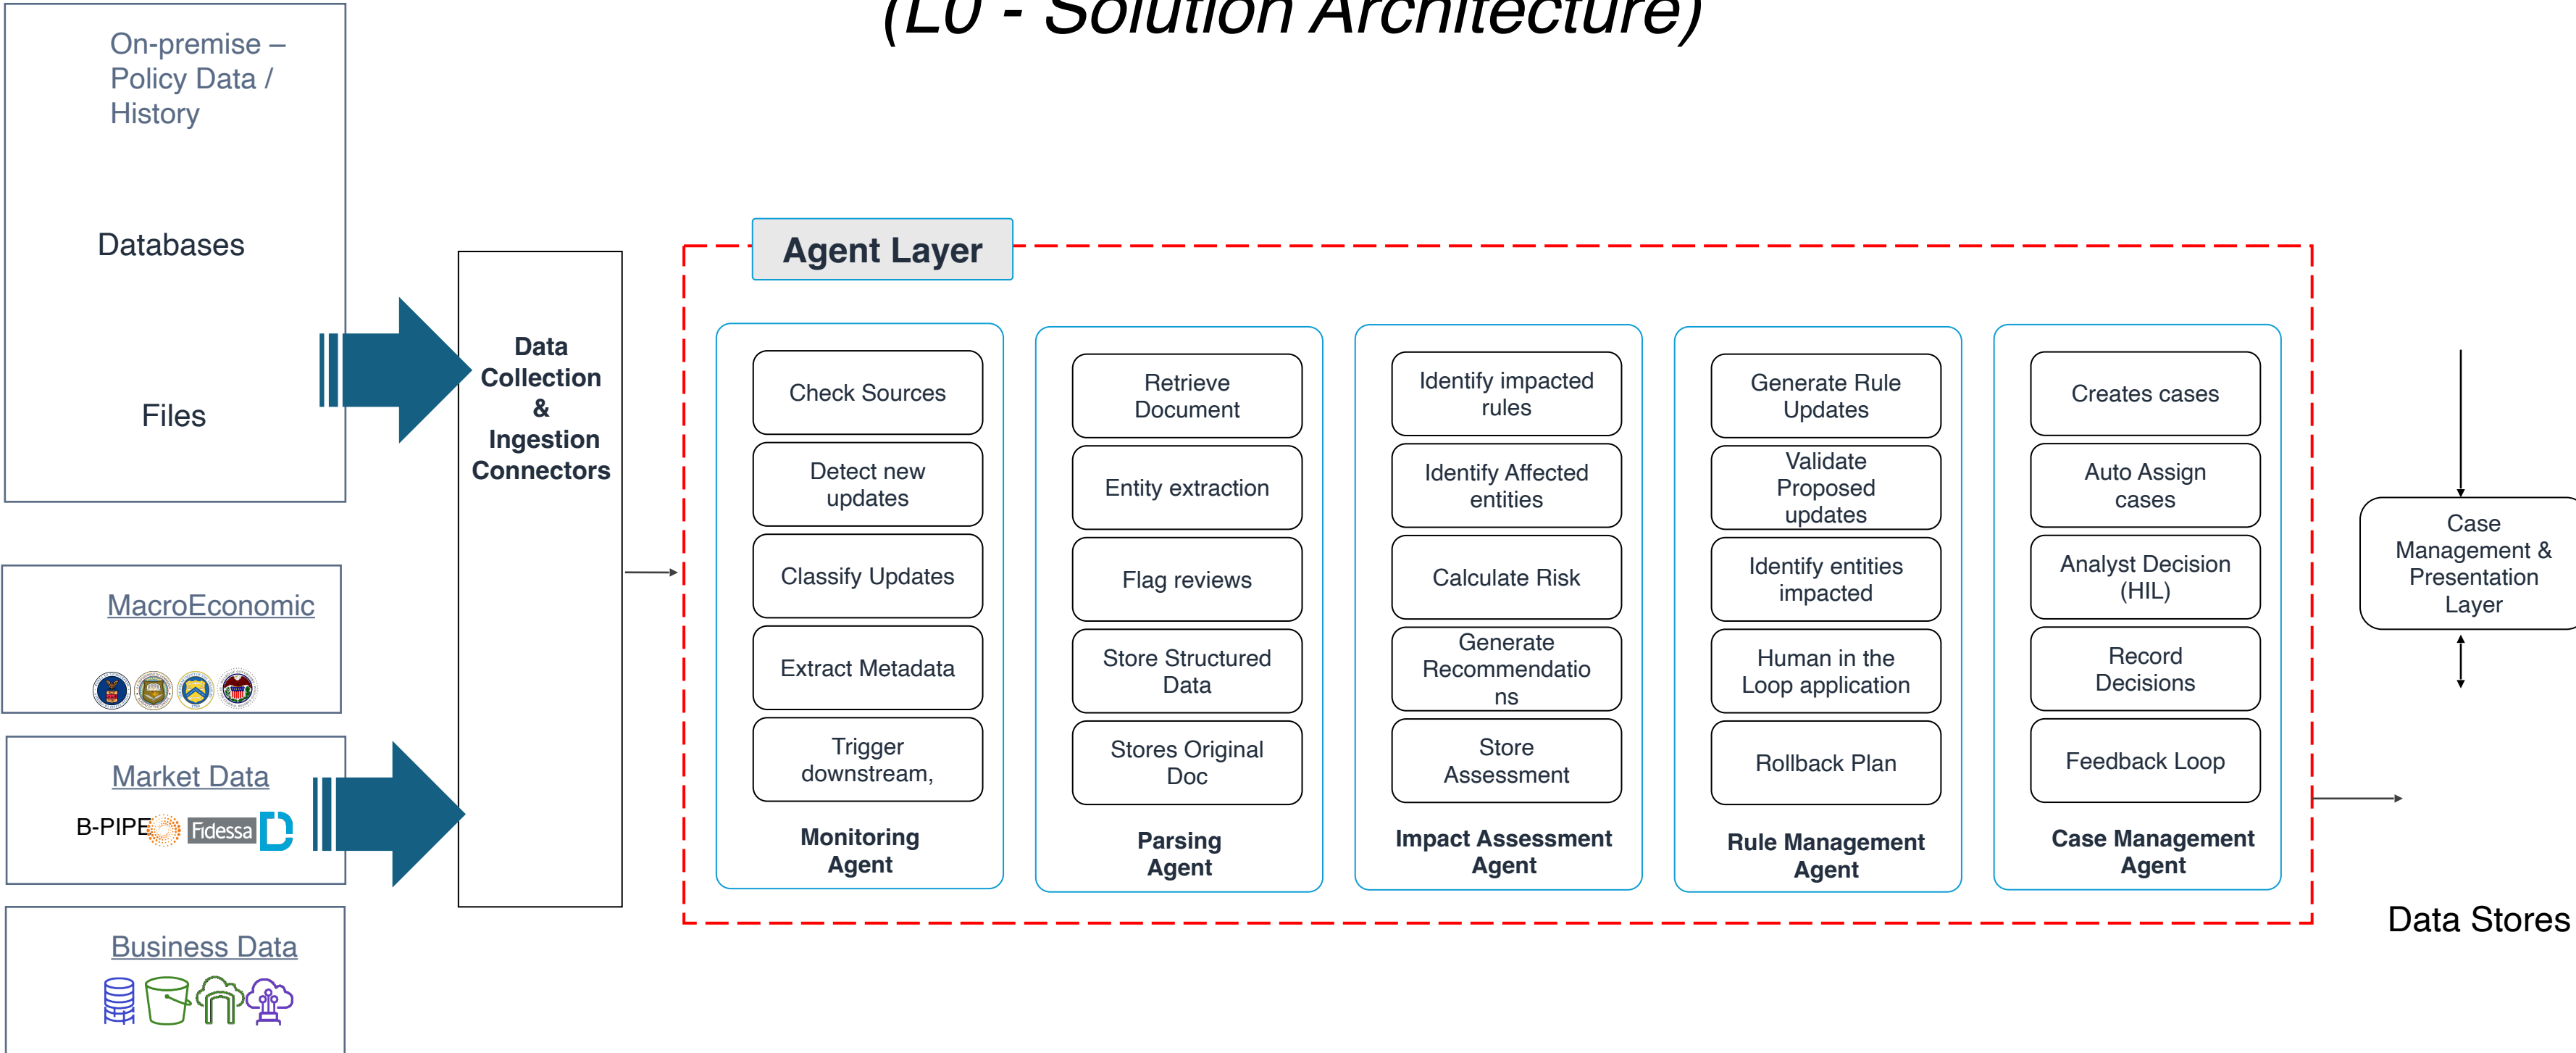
(L0 - Solution Architecture)

On-premise – Policy Data / History

Databases

Files

MacroEconomic

Market Data

B-PIPE Fidessa

Business Data

Data Collection & Ingestion Connectors

Agent Layer

Check Sources
Detect new updates
Classify Updates
Extract Metadata
Trigger downstream,
Monitoring Agent

Retrieve Document
Entity extraction
Flag reviews
Store Structured Data
Stores Original Doc
Parsing Agent

Identify impacted rules
Identify Affected entities
Calculate Risk
Generate Recommendations
Store Assessment
Impact Assessment Agent

Generate Rule Updates
Validate Proposed updates
Identify entities impacted
Human in the Loop application
Rollback Plan
Rule Management Agent

Creates cases
Auto Assign cases
Analyst Decision (HIL)
Record Decisions
Feedback Loop
Case Management Agent

Case Management & Presentation Layer

Data Stores